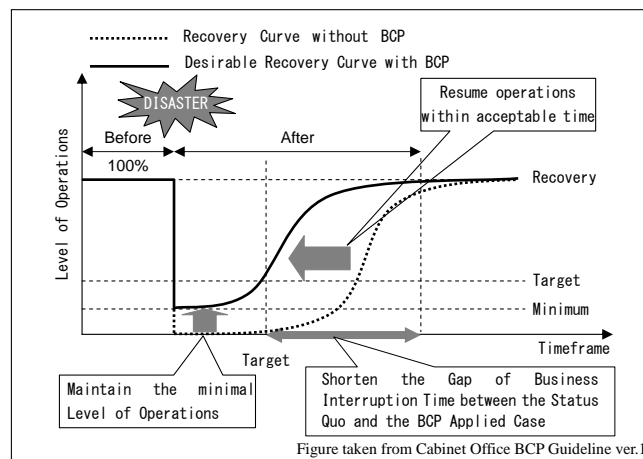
Recovery Curve without BCP
Desirable Recovery Curve with BCP

DISASTER

Resume operations within acceptable time

Before
After
100%

Level of Operations

Recovery
Target
Minimum

Target
Timeframe

Maintain the minimal Level of Operations

Shorten the Gap of Business Interruption Time between the Status Quo and the BCP Applied Case

Figure taken from Cabinet Office BCP Guideline ver.1